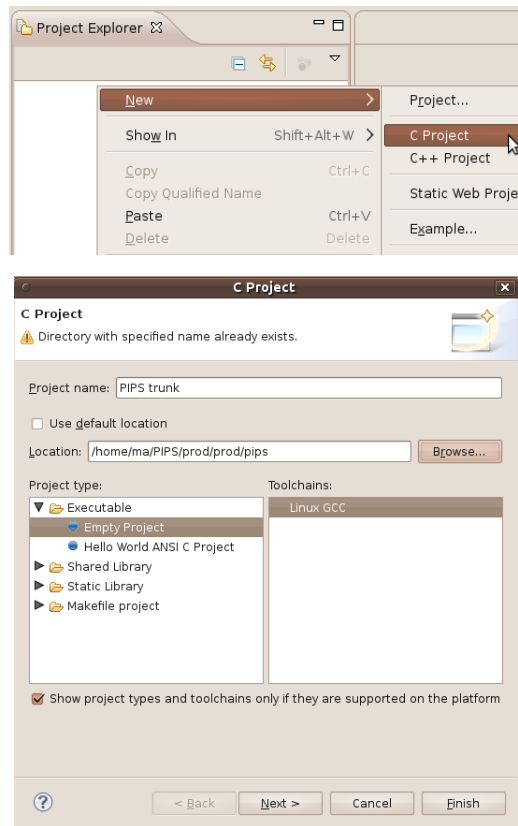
Project Explorer

New
Show In Shift+Alt+W
Copy Ctrl+C
Copy Qualified Name
Paste Ctrl+V
Delete Delete

Project...
C Project
C++ Project
Static Web Proje
Example...

C Project

C Project
Directory with specified name already exists.

Project name: PIPS trunk

Use default location

Location: /home/ma/PIPS/prod/prod/pips Browse...

Project type:
Executable
Empty Project
Hello World ANSI C Project
Shared Library
Static Library
Makefile project

Toolchains:
Linux GCC

Show project types and toolchains only if they are supported on the platform

?
< Back Next > Cancel Finish